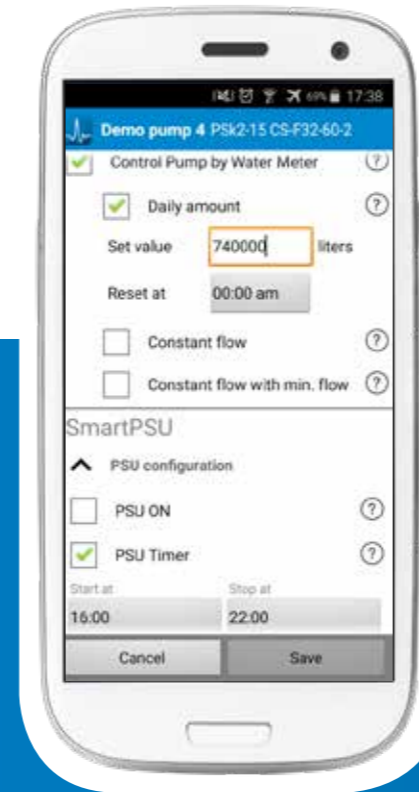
69% 17:38

Demo pump 4 PSk2-15 CS-F32-60-2

Control Pump by Water Meter ?

Daily amount ?

Set value 740000 liters

Reset at 00:00 am

Constant flow ?

Constant flow with min. flow ?

SmartPSU

PSU configuration

PSU ON ?

PSU Timer ?

Start at 16:00

Stop at 22:00

Cancel

Save